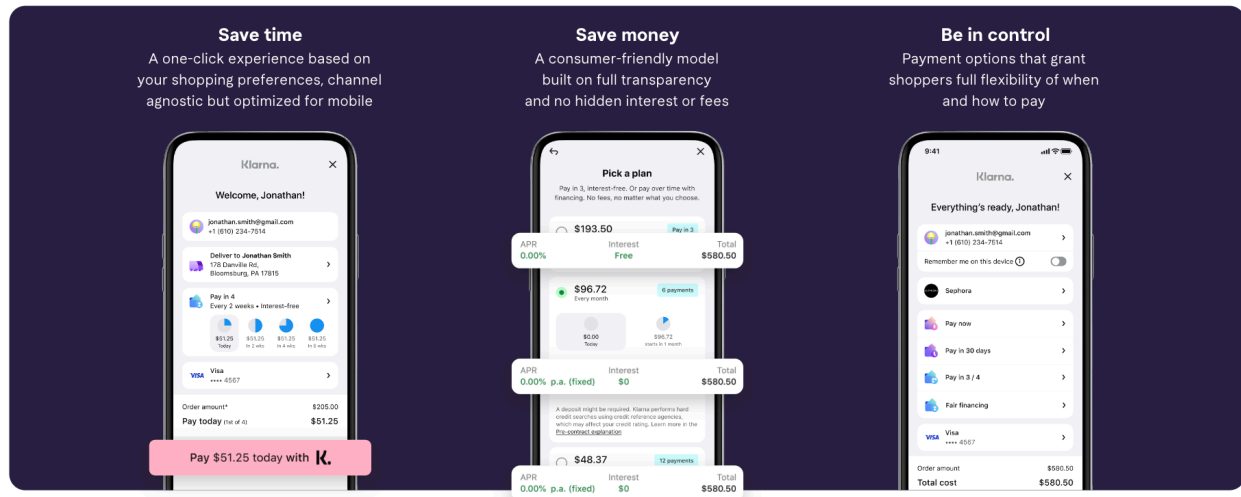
Save time
A one-click experience based on your shopping preferences, channel agnostic but optimized for mobile

Save money
A consumer-friendly model built on full transparency and no hidden interest or fees

Be in control
Payment options that grant shoppers full flexibility of when and how to pay

Klarna.
Welcome, Jonathan!
jonathan.smith@gmail.com
+1 (610) 234-7514
Deliver to Jonathan Smith
178 Danville Rd,
Bloomsburg, PA 17815
Pay in 4
Every 2 weeks • Interest-free
$51.25 Today
$51.25 In 2 wks
$51.25 In 4 wks
$51.25 In 6 wks
Visa
•••• 4567
Order amount*
$205.00
Pay today (1st of 4)
$51.25
Pay $51.25 today with K.

Pick a plan
Pay in 3, interest-free. Or pay over time with financing. No fees, no matter what you choose.
$193.50
Pay in 3
| APR | Interest | Total |
|---|---|---|
| 0.00% | Free | $580.50 |
$96.72
Every month
6 payments
$0.00
Today
$96.72
starts in 1 month
| APR | Interest | Total |
|---|---|---|
| 0.00% p.a. (fixed) | $0 | $580.50 |
A deposit might be required. Klarna performs hard credit searches using credit reference agencies, which may effect your credit rating. Learn more in the Pre-contract explanation
$48.37
12 payments
| APR | Interest | Total |
|---|---|---|
| 0.00% p.a. (fixed) | $0 | $580.50 |

9:41
Klarna.
Everything's ready, Jonathan!
jonathan.smith@gmail.com
+1 (610) 234-7514
Remember me on this device
Sephora
Pay now
Pay in 30 days
Pay in 3 / 4
Fair financing
Visa
•••• 4567
Order amount
$580.50
Total cost
$580.50